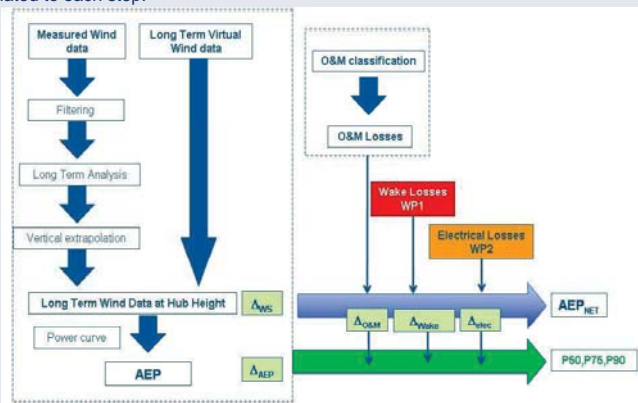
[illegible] to each step.

Measured Wind data

Long Term Virtual Wind data

Filtering

Long Term Analysis

Vertical extrapolation

Long Term Wind Data at Hub Height

$\Delta_{WS}$

Power curve

AEP

$\Delta_{AEP}$

O&M classification

O&M Losses

Wake Losses WP1

Electrical Losses WP2

$\Delta_{O\&M}$

$\Delta_{Wake}$

$\Delta_{elec}$

$AEP_{NET}$

P50,P75,P90